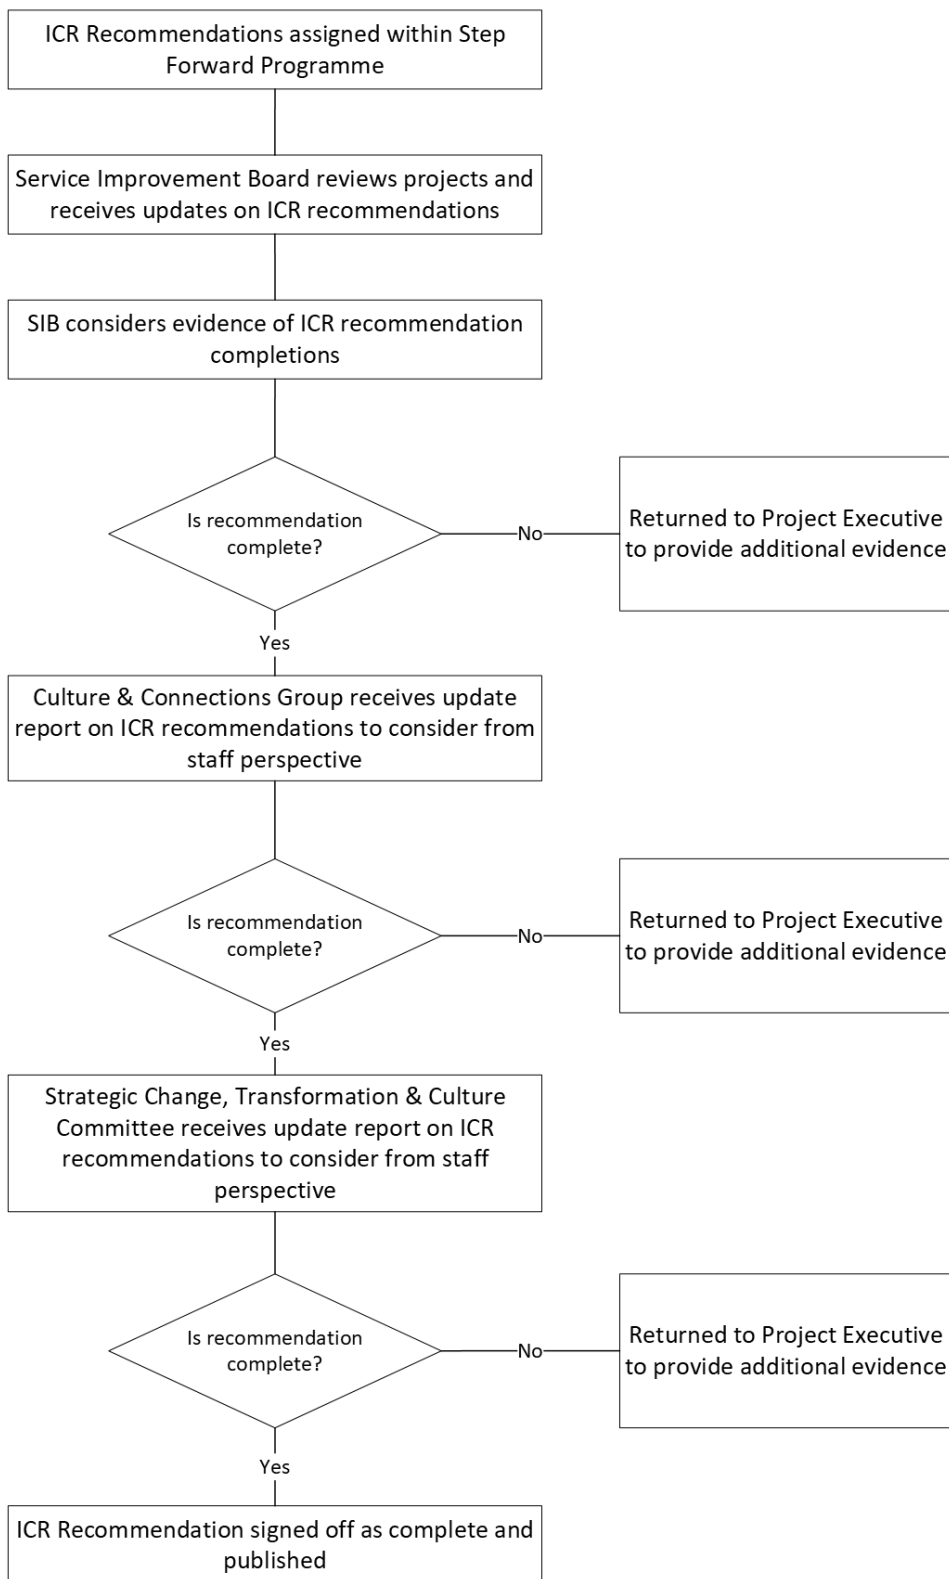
ICR Recommendations assigned within Step Forward Programme

Service Improvement Board reviews projects and receives updates on ICR recommendations

SIB considers evidence of ICR recommendation completions

Is recommendation complete?

No

Returned to Project Executive to provide additional evidence

Yes

Culture & Connections Group receives update report on ICR recommendations to consider from staff perspective

Is recommendation complete?

No

Returned to Project Executive to provide additional evidence

Yes

Strategic Change, Transformation & Culture Committee receives update report on ICR recommendations to consider from staff perspective

Is recommendation complete?

No

Returned to Project Executive to provide additional evidence

Yes

ICR Recommendation signed off as complete and published